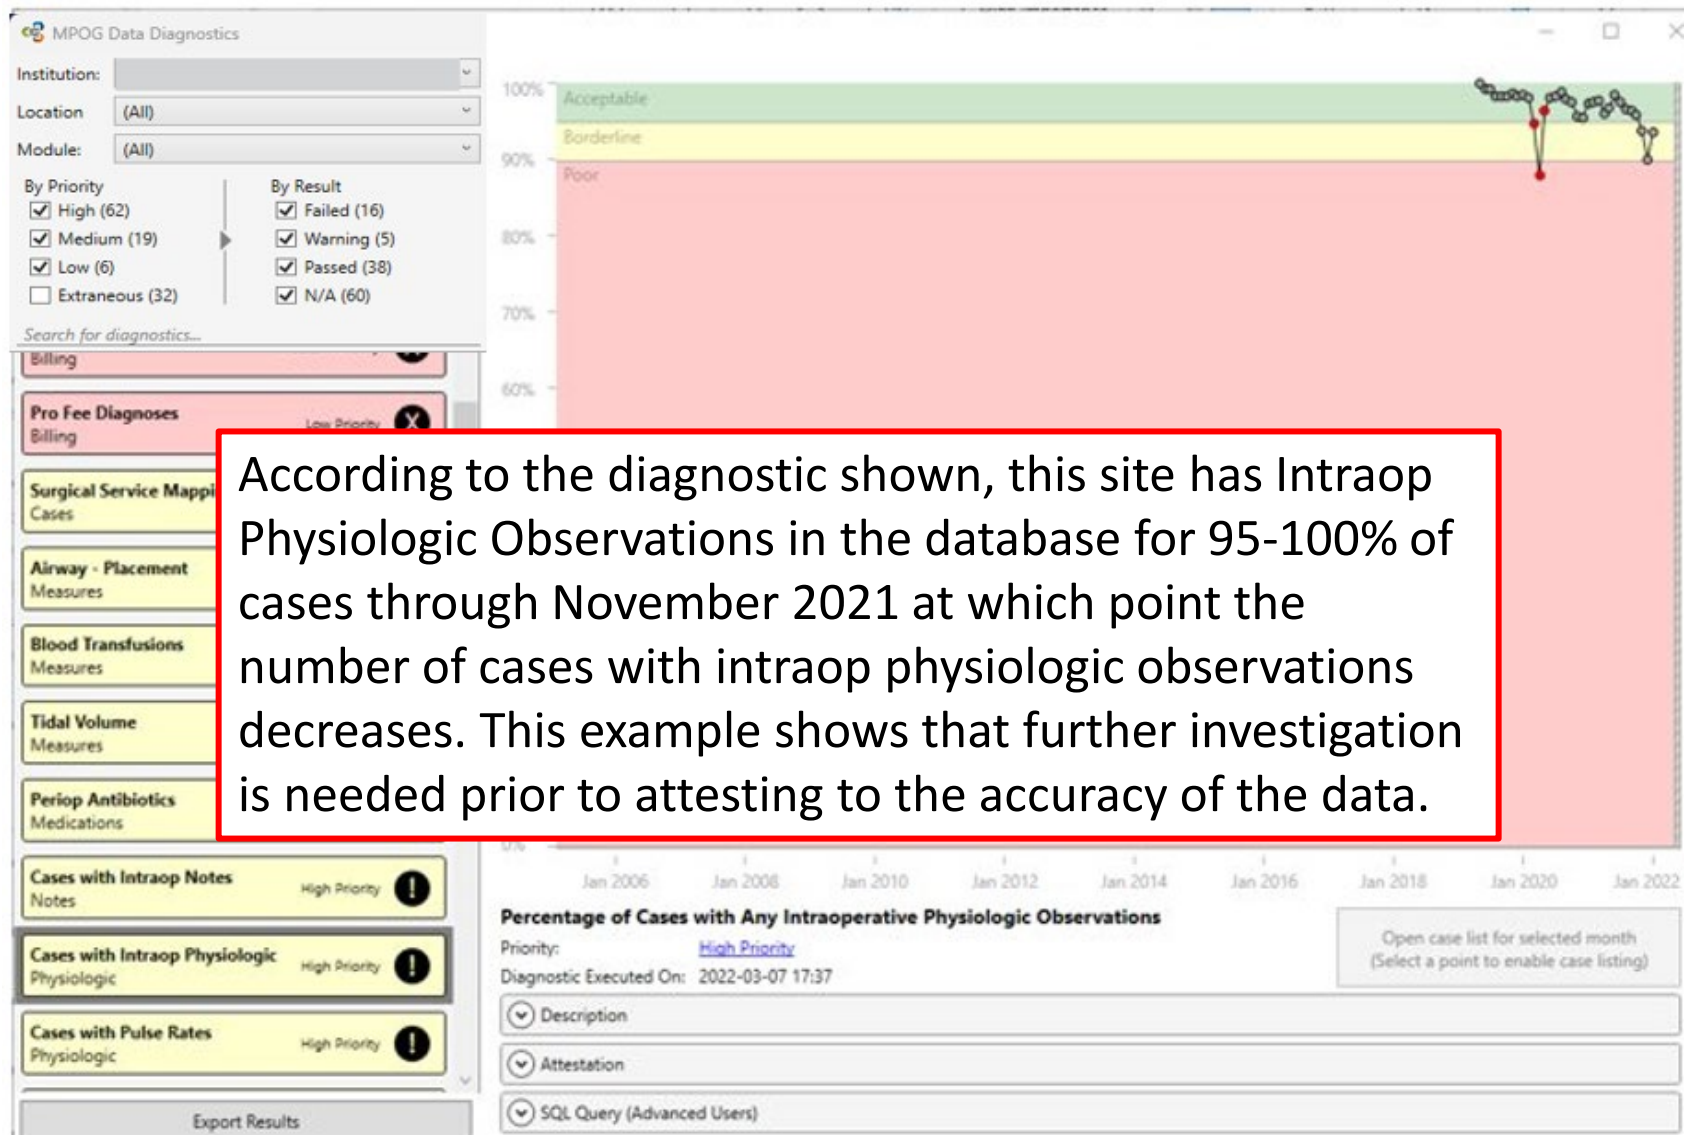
MPOG Data Diagnostics

Institution:

Location: (All)

Module: (All)

By Priority
High (62)
Medium (19)
Low (6)
Extraneous (32)

By Result
Failed (16)
Warning (5)
Passed (38)
N/A (60)

Search for diagnostics...

Billing

Pro Fee Diagnoses
Billing
Low Priority

Surgical Service Mappi
Cases

Airway - Placement
Measures

Blood Transfusions
Measures

Tidal Volume
Measures

Periop Antibiotics
Medications

Cases with Intraop Notes
Notes
High Priority

Cases with Intraop Physiologic
Physiologic
High Priority

Cases with Pulse Rates
Physiologic
High Priority

Export Results

100%
90%
80%
70%
60%
0%

Acceptable
Borderline
Poor

Jan 2006 Jan 2008 Jan 2010 Jan 2012 Jan 2014 Jan 2016 Jan 2018 Jan 2020 Jan 2022

According to the diagnostic shown, this site has Intraop Physiologic Observations in the database for 95-100% of cases through November 2021 at which point the number of cases with intraop physiologic observations decreases. This example shows that further investigation is needed prior to attesting to the accuracy of the data.

Percentage of Cases with Any Intraoperative Physiologic Observations
Priority: High Priority
Diagnostic Executed On: 2022-03-07 17:37

Open case list for selected month
(Select a point to enable case listing)

Description

Attestation

SQL Query (Advanced Users)